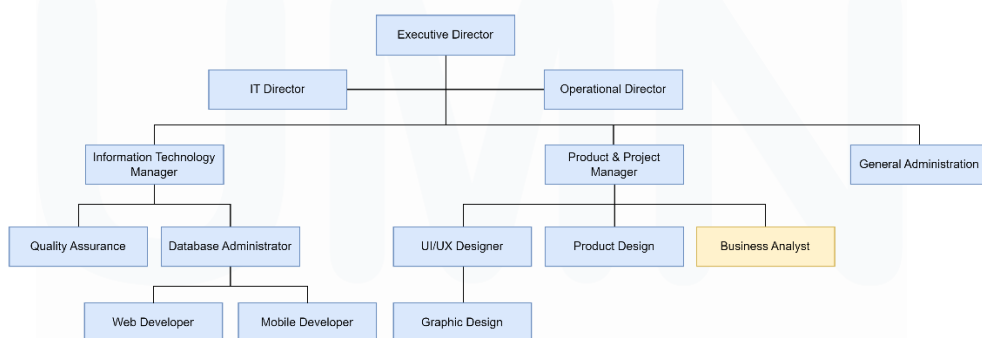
Executive Director

IT Director

Operational Director

Information Technology Manager

Product & Project Manager

General Administration

Quality Assurance

Database Administrator

UI/UX Designer

Product Design

Business Analyst

Web Developer

Mobile Developer

Graphic Design